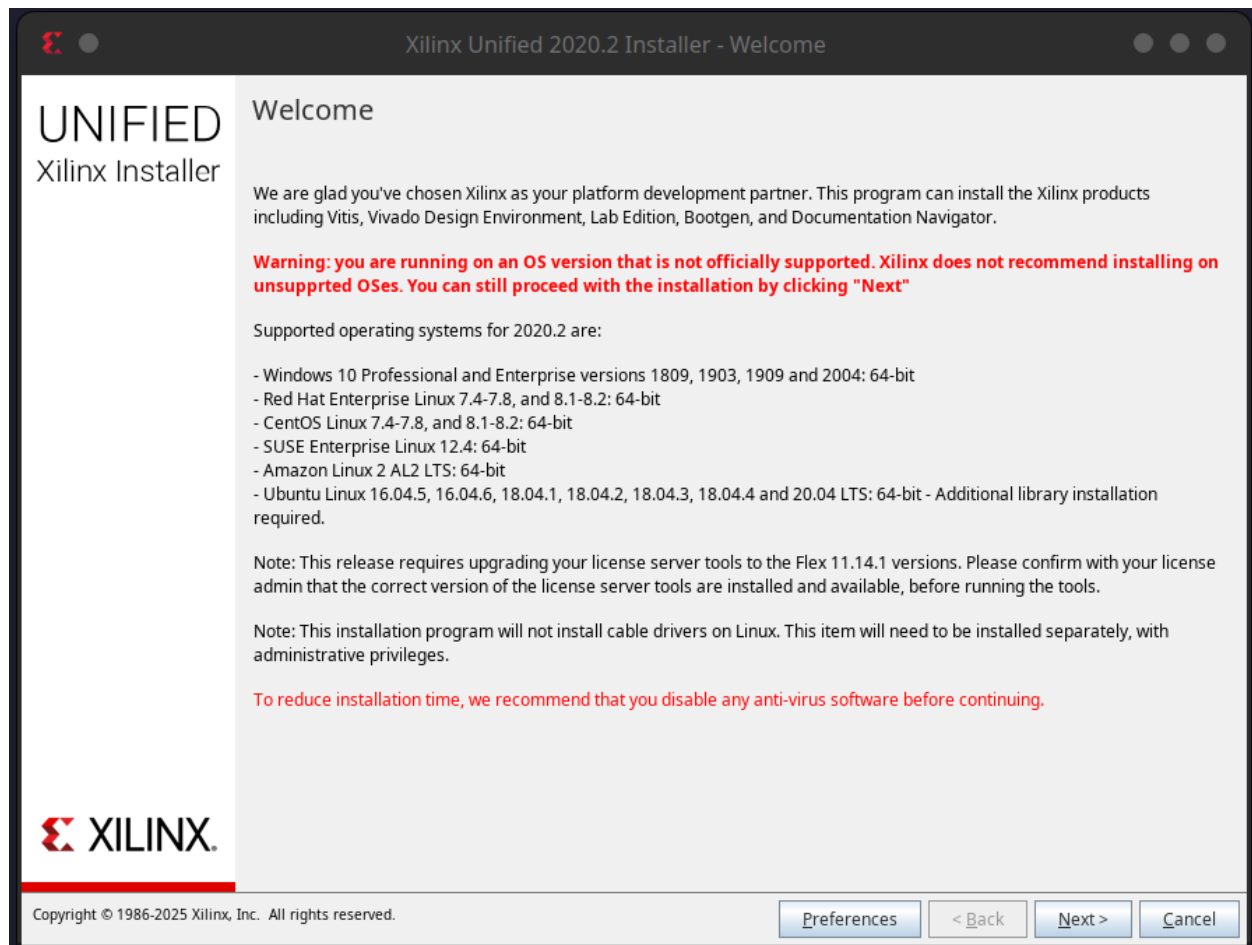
Xilinx Unified 2020.2 Installer - Welcome

UNIFIED
Xilinx Installer

Welcome

We are glad you've chosen Xilinx as your platform development partner. This program can install the Xilinx products including Vitis, Vivado Design Environment, Lab Edition, Bootgen, and Documentation Navigator.

Warning: you are running on an OS version that is not officially supported. Xilinx does not recommend installing on unsupprted OSes. You can still proceed with the installation by clicking "Next"

Supported operating systems for 2020.2 are:

- Windows 10 Professional and Enterprise versions 1809, 1903, 1909 and 2004: 64-bit
- Red Hat Enterprise Linux 7.4-7.8, and 8.1-8.2: 64-bit
- CentOS Linux 7.4-7.8, and 8.1-8.2: 64-bit
- SUSE Enterprise Linux 12.4: 64-bit
- Amazon Linux 2 AL2 LTS: 64-bit
- Ubuntu Linux 16.04.5, 16.04.6, 18.04.1, 18.04.2, 18.04.3, 18.04.4 and 20.04 LTS: 64-bit - Additional library installation required.

Note: This release requires upgrading your license server tools to the Flex 11.14.1 versions. Please confirm with your license admin that the correct version of the license server tools are installed and available, before running the tools.

Note: This installation program will not install cable drivers on Linux. This item will need to be installed separately, with administrative privileges.

To reduce installation time, we recommend that you disable any anti-virus software before continuing.

XILINX.

Copyright © 1986-2025 Xilinx, Inc. All rights reserved.

Preferences
< Back
Next >
Cancel